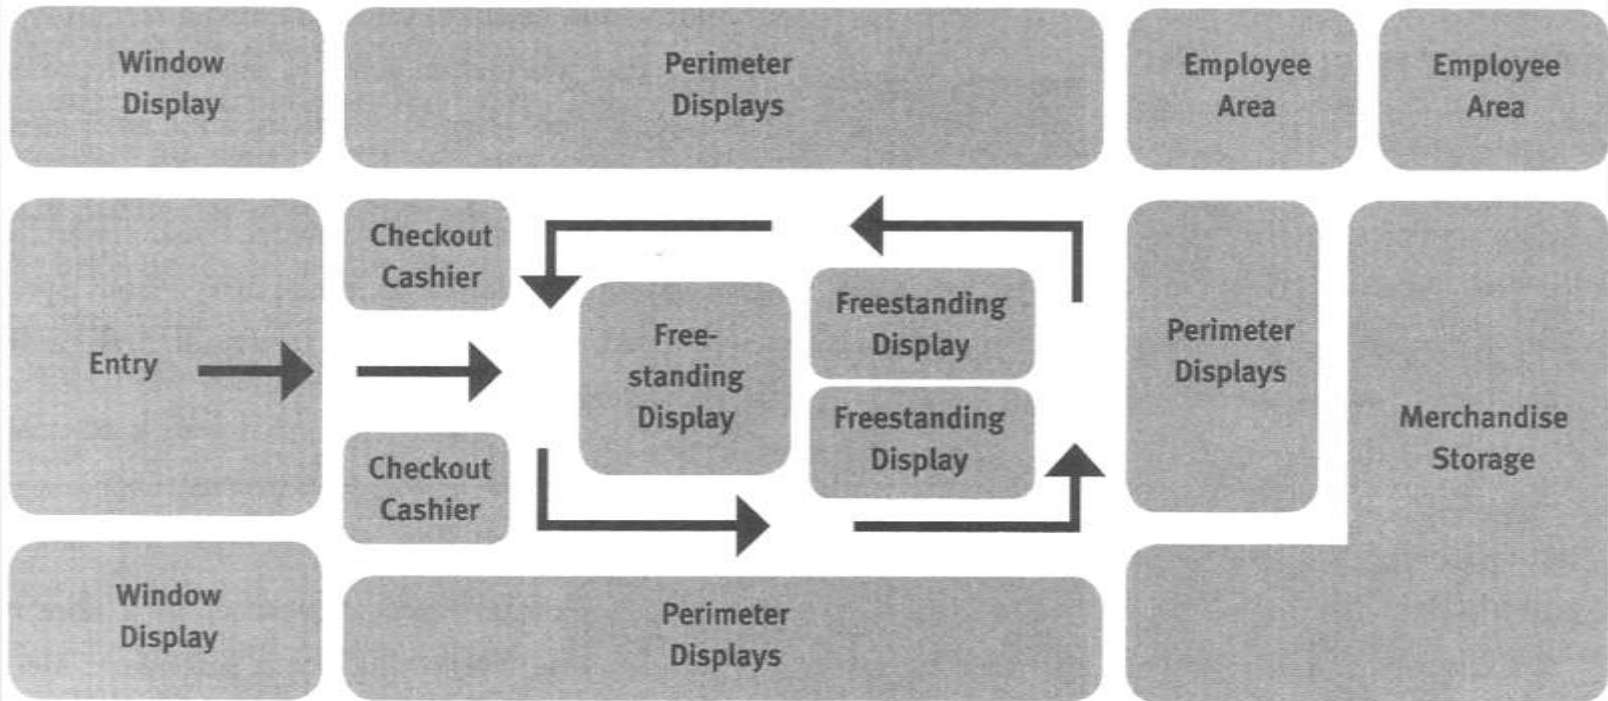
Window Display

Perimeter Displays

Employee Area

Employee Area

Entry

Checkout Cashier

Free-standing Display

Freestanding Display

Freestanding Display

Perimeter Displays

Merchandise Storage

Checkout Cashier

Window Display

Perimeter Displays